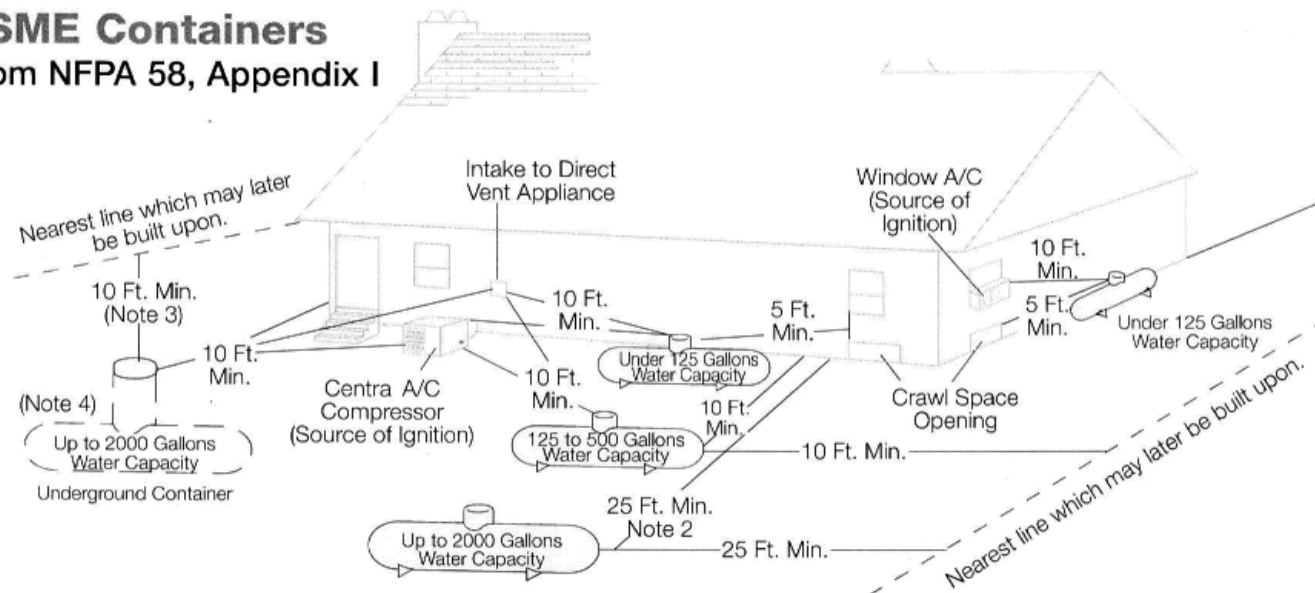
SME Containers
om NFPA 58, Appendix I

Nearest line which may later be built upon.

10 Ft. Min. (Note 3)

10 Ft. Min.

(Note 4)

Up to 2000 Gallons Water Capacity

Underground Container

Intake to Direct Vent Appliance

10 Ft. Min.

Centra A/C Compressor (Source of Ignition)

10 Ft. Min.

Under 125 Gallons Water Capacity

10 Ft. Min.

125 to 500 Gallons Water Capacity

5 Ft. Min.

10 Ft. Min.

25 Ft. Min. Note 2

Up to 2000 Gallons Water Capacity

25 Ft. Min.

Window A/C (Source of Ignition)

10 Ft. Min.

5 Ft. Min.

Under 125 Gallons Water Capacity

Crawl Space Opening

Nearest line which may later be built upon.